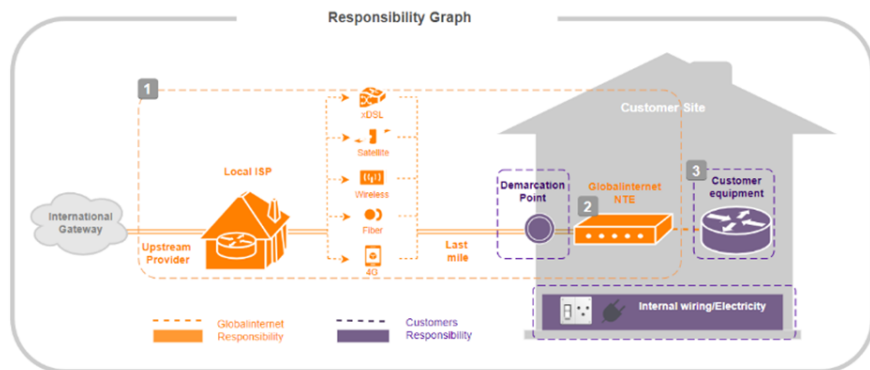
Responsibility Graph

1

xDSL

Satellite

Wireless

Fiber

4G

Local ISP

International Gateway

Upstream Provider

Last mile

Customer Site

Demarcation Point

2

Globalinternet NTE

3

Customer equipment

Internal wiring/Electricity

Globalinternet Responsibility

Customers Responsibility